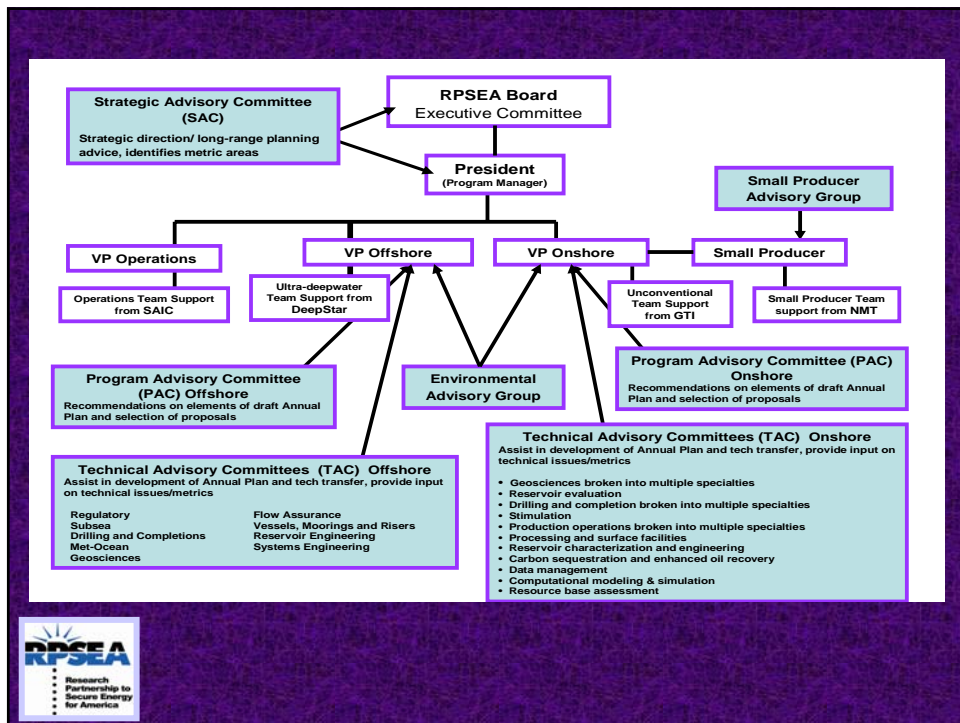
Strategic Advisory Committee (SAC)

Strategic direction/ long-range planning advice, identifies metric areas

RPSEA Board
Executive Committee

President
(Program Manager)

Small Producer Advisory Group

VP Operations

VP Offshore

VP Onshore

Small Producer

Operations Team Support from SAIC

Ultra-deepwater Team Support from DeepStar

Unconventional Team Support from GTI

Small Producer Team support from NMT

Program Advisory Committee (PAC) Onshore
Recommendations on elements of draft Annual Plan and selection of proposals

Program Advisory Committee (PAC) Offshore
Recommendations on elements of draft Annual Plan and selection of proposals

Environmental Advisory Group

Technical Advisory Committees (TAC) Onshore
Assist in development of Annual Plan and tech transfer, provide input on technical issues/metrics

• Geosciences broken into multiple specialties
• Reservoir evaluation
• Drilling and completion broken into multiple specialties
• Stimulation
• Production operations broken into multiple specialties
• Processing and surface facilities
• Reservoir characterization and engineering
• Carbon sequestration and enhanced oil recovery
• Data management
• Computational modeling & simulation
• Resource base assessment

Technical Advisory Committees (TAC) Offshore
Assist in development of Annual Plan and tech transfer, provide input on technical issues/metrics

Regulatory
Subsea
Drilling and Completions
Met-Ocean
Geosciences

Flow Assurance
Vessels, Moorings and Risers
Reservoir Engineering
Systems Engineering

RPSEA
Research Partnership to Secure Energy for America